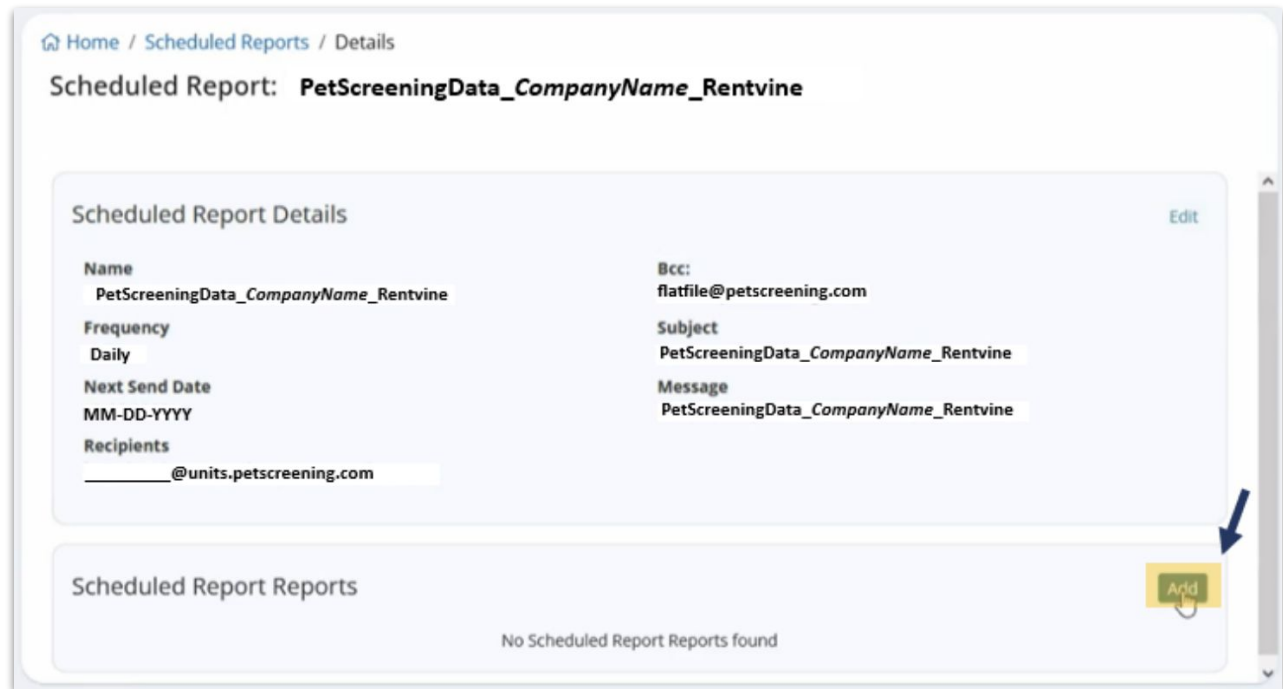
Home / Scheduled Reports / Details

Scheduled Report: PetScreeningData_*CompanyName*_Rentvine

Scheduled Report Details

Edit

Name
PetScreeningData_*CompanyName*_Rentvine

Frequency
Daily

Next Send Date
MM-DD-YYYY

Recipients
__________@units.petscreening.com

Bcc:
flatfile@petscreening.com

Subject
PetScreeningData_*CompanyName*_Rentvine

Message
PetScreeningData_*CompanyName*_Rentvine

Scheduled Report Reports

Add

No Scheduled Report Reports found